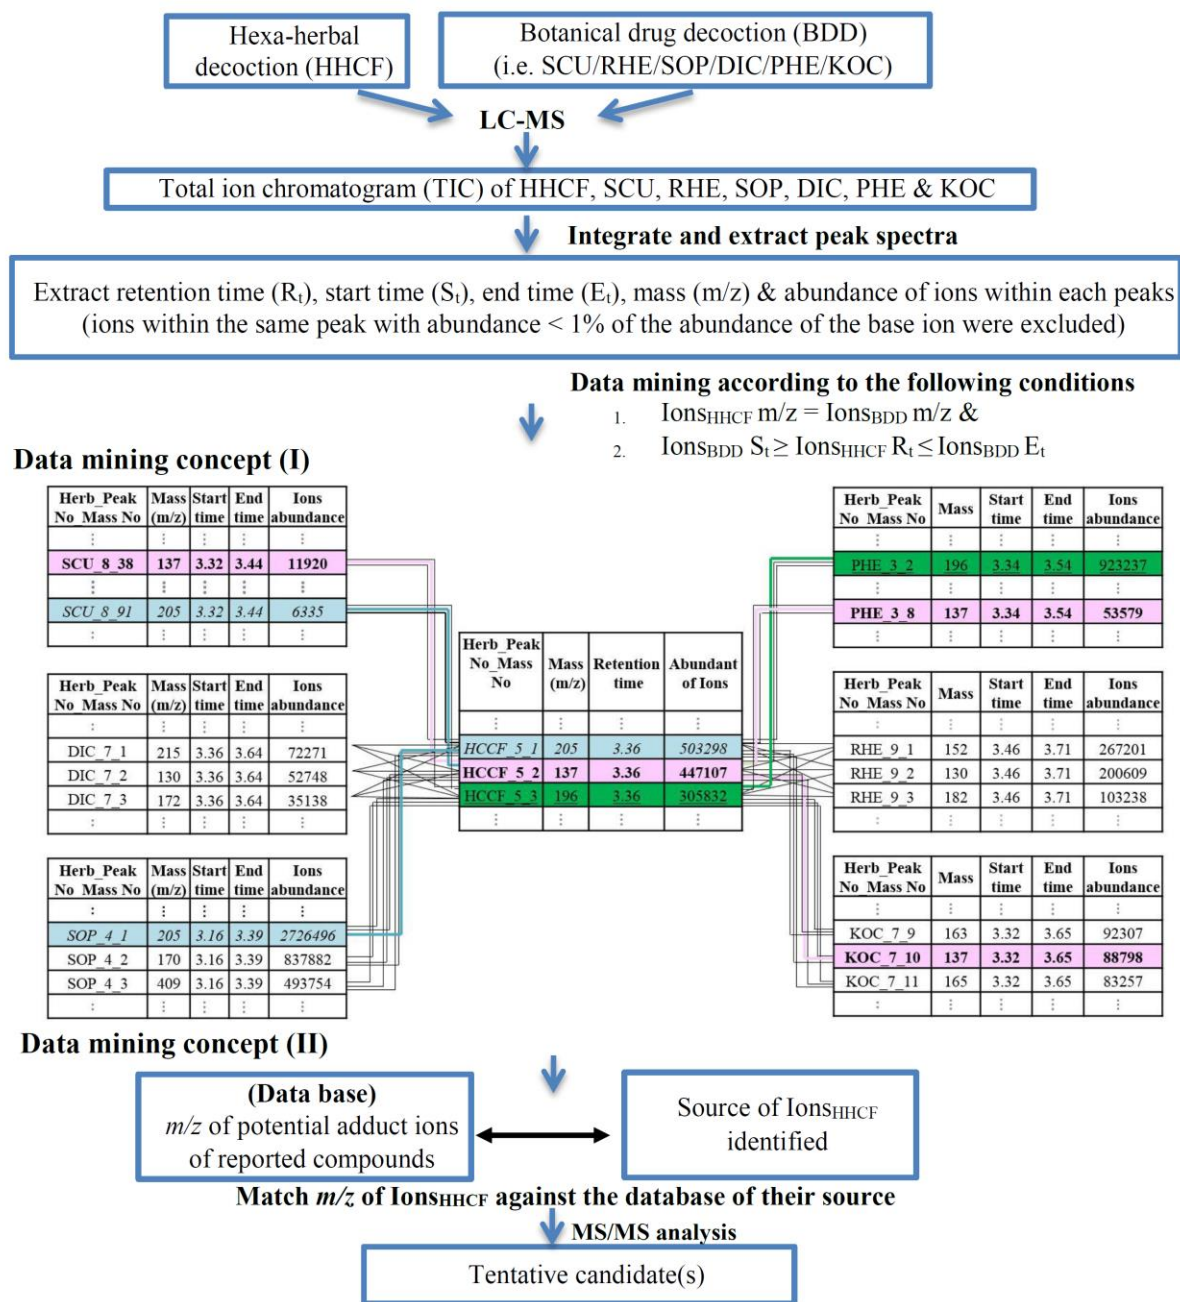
Hexa-herbal decoction (HHCF)

Botanical drug decoction (BDD) (i.e. SCU/RHE/SOP/DIC/PHE/KOC)

LC-MS

Total ion chromatogram (TIC) of HHCF, SCU, RHE, SOP, DIC, PHE & KOC

Integrate and extract peak spectra

Extract retention time ($R_t$), start time ($S_t$), end time ($E_t$), mass (m/z) & abundance of ions within each peaks (ions within the same peak with abundance < 1% of the abundance of the base ion were excluded)

Data mining according to the following conditions

1. $Ions_{HHCF}$ m/z = $Ions_{BDD}$ m/z &
2. $Ions_{BDD}$ $S_t \geq Ions_{HHCF}$ $R_t \leq Ions_{BDD}$ $E_t$

Data mining concept (I)

| Herb_Peak No_Mass No | Mass (m/z) | Start time | End time | Ions abundance |
|---|---|---|---|---|
| ⋮ | ⋮ | ⋮ | ⋮ | ⋮ |
| SCU_8_38 | 137 | 3.32 | 3.44 | 11920 |
| ⋮ | ⋮ | ⋮ | ⋮ | ⋮ |
| SCU_8_91 | 205 | 3.32 | 3.44 | 6335 |
| ⋮ | ⋮ | ⋮ | ⋮ | ⋮ |

| Herb_Peak No_Mass No | Mass (m/z) | Start time | End time | Ions abundance |
|---|---|---|---|---|
| ⋮ | ⋮ | ⋮ | ⋮ | ⋮ |
| DIC_7_1 | 215 | 3.36 | 3.64 | 72271 |
| DIC_7_2 | 130 | 3.36 | 3.64 | 52748 |
| DIC_7_3 | 172 | 3.36 | 3.64 | 35138 |
| ⋮ | ⋮ | ⋮ | ⋮ | ⋮ |

| Herb_Peak No_Mass No | Mass (m/z) | Start time | End time | Ions abundance |
|---|---|---|---|---|
| ⋮ | ⋮ | ⋮ | ⋮ | ⋮ |
| SOP_4_1 | 205 | 3.16 | 3.39 | 2726496 |
| SOP_4_2 | 170 | 3.16 | 3.39 | 837882 |
| SOP_4_3 | 409 | 3.16 | 3.39 | 493754 |
| ⋮ | ⋮ | ⋮ | ⋮ | ⋮ |

| Herb_Peak No_Mass No | Mass (m/z) | Retention time | Abundant of Ions |
|---|---|---|---|
| ⋮ | ⋮ | ⋮ | ⋮ |
| HCCF_5_1 | 205 | 3.36 | 503298 |
| HCCF_5_2 | 137 | 3.36 | 447107 |
| HCCF_5_3 | 196 | 3.36 | 305832 |
| ⋮ | ⋮ | ⋮ | ⋮ |

| Herb_Peak No_Mass No | Mass | Start time | End time | Ions abundance |
|---|---|---|---|---|
| ⋮ | ⋮ | ⋮ | ⋮ | ⋮ |
| PHE_3_2 | 196 | 3.34 | 3.54 | 923237 |
| ⋮ | ⋮ | ⋮ | ⋮ | ⋮ |
| PHE_3_8 | 137 | 3.34 | 3.54 | 53579 |
| ⋮ | ⋮ | ⋮ | ⋮ | ⋮ |

| Herb_Peak No_Mass No | Mass | Start time | End time | Ions abundance |
|---|---|---|---|---|
| ⋮ | ⋮ | ⋮ | ⋮ | ⋮ |
| RHE_9_1 | 152 | 3.46 | 3.71 | 267201 |
| RHE_9_2 | 130 | 3.46 | 3.71 | 200609 |
| RHE_9_3 | 182 | 3.46 | 3.71 | 103238 |
| ⋮ | ⋮ | ⋮ | ⋮ | ⋮ |

| Herb_Peak No_Mass No | Mass | Start time | End time | Ions abundance |
|---|---|---|---|---|
| ⋮ | ⋮ | ⋮ | ⋮ | ⋮ |
| KOC_7_9 | 163 | 3.32 | 3.65 | 92307 |
| KOC_7_10 | 137 | 3.32 | 3.65 | 88798 |
| KOC_7_11 | 165 | 3.32 | 3.65 | 83257 |
| ⋮ | ⋮ | ⋮ | ⋮ | ⋮ |

Data mining concept (II)

(Data base) m/z of potential adduct ions of reported compounds

Source of $Ions_{HHCF}$ identified

Match m/z of $Ions_{HHCF}$ against the database of their source

MS/MS analysis

Tentative candidate(s)